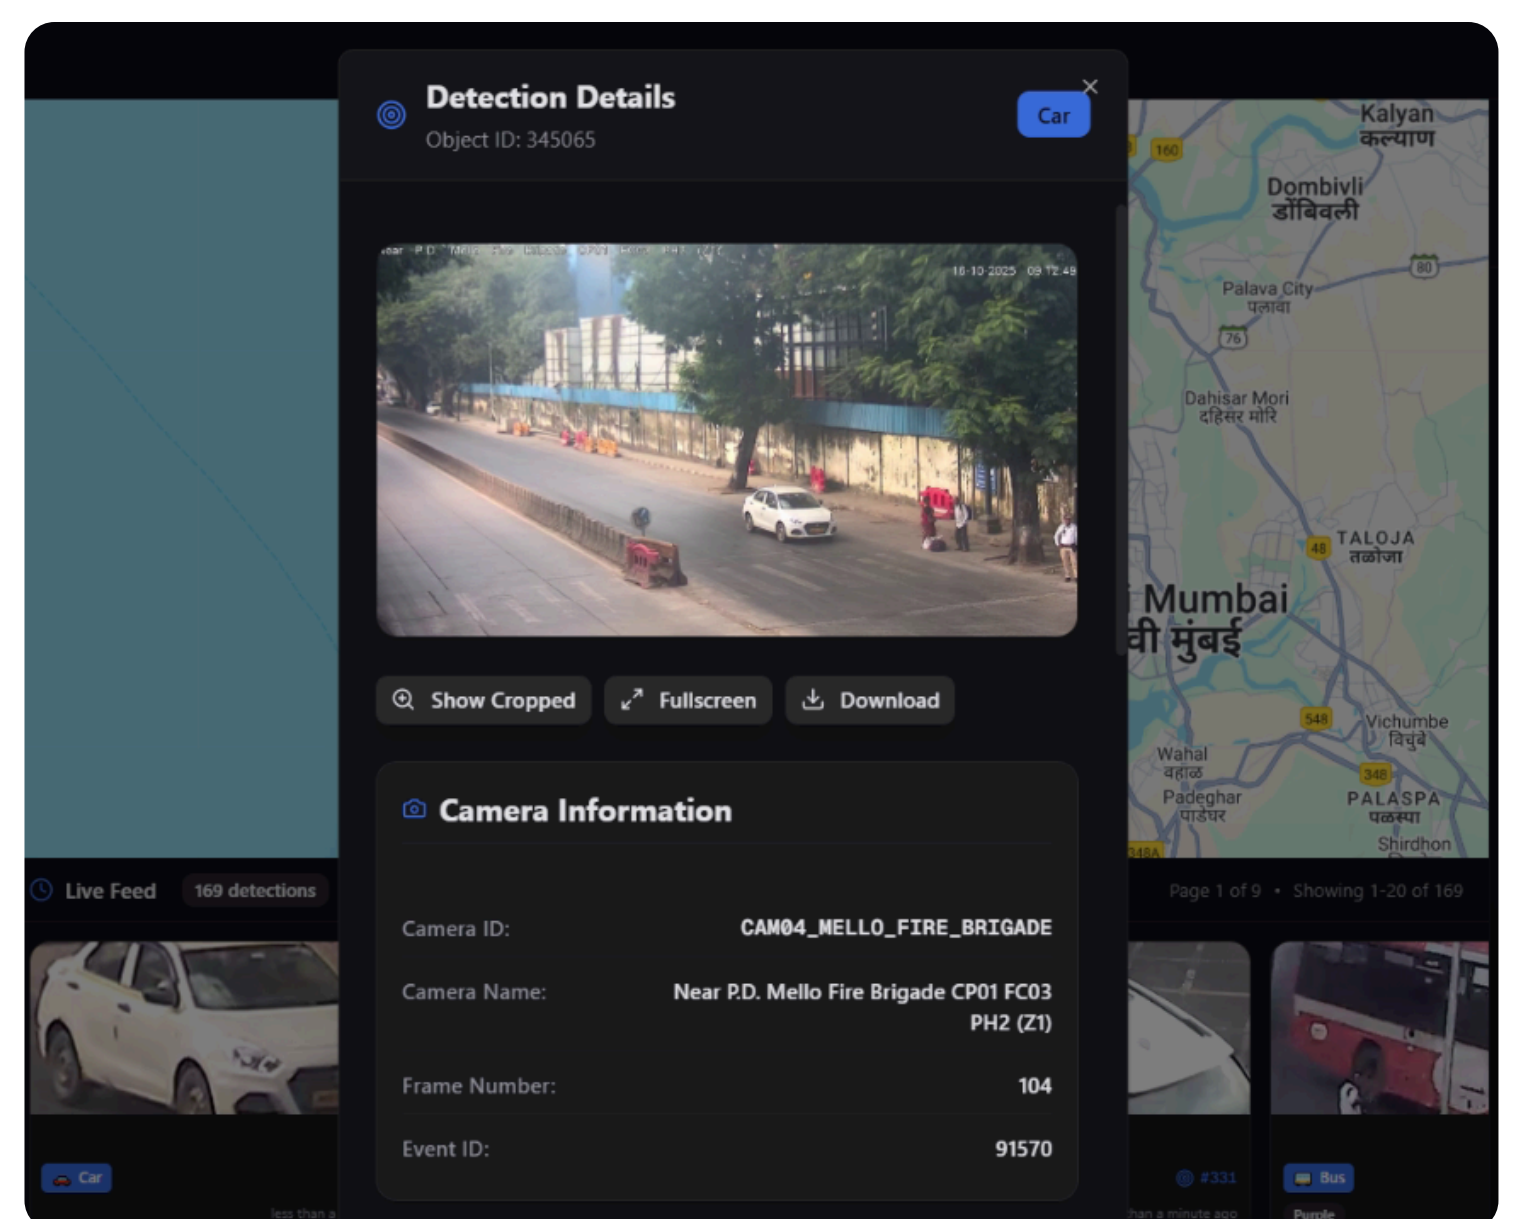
Detection Details
Object ID: 345065

Car

18-10-2025 09:12:49

Show Cropped
Fullscreen
Download

Camera Information

| Camera ID: | CAM04_MELLO_FIRE_BRIGADE |
|---|---|
| Camera Name: | Near P.D. Mello Fire Brigade CP01 FC03 PH2 (Z1) |
| Frame Number: | 104 |
| Event ID: | 91570 |

Kalyan
कल्याण
160
Dombivli
डोंबिवली
80
Palava City
पलावा
76
Dahisar Mori
दहिसर मोरि
TALOJA
तळोजा
48
Mumbai
वी मुंबई
548
Vichumbe
विचुंबे
Wahal
वहाळ
348
Padeghar
पाडेघर
PALASPA
पळस्पा
Shirdhon

Live Feed
169 detections
Page 1 of 9 • Showing 1-20 of 169

Car
less than a
#331
than a minute ago
Bus
Purple